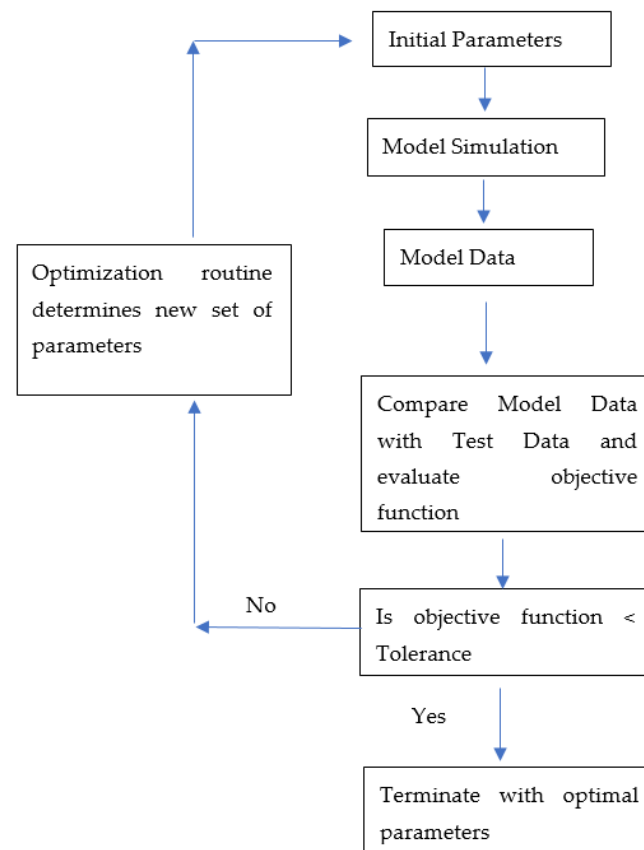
Initial Parameters

Model Simulation

Model Data

Optimization routine determines new set of parameters

Compare Model Data with Test Data and evaluate objective function

No

Is objective function < Tolerance

Yes

Terminate with optimal parameters